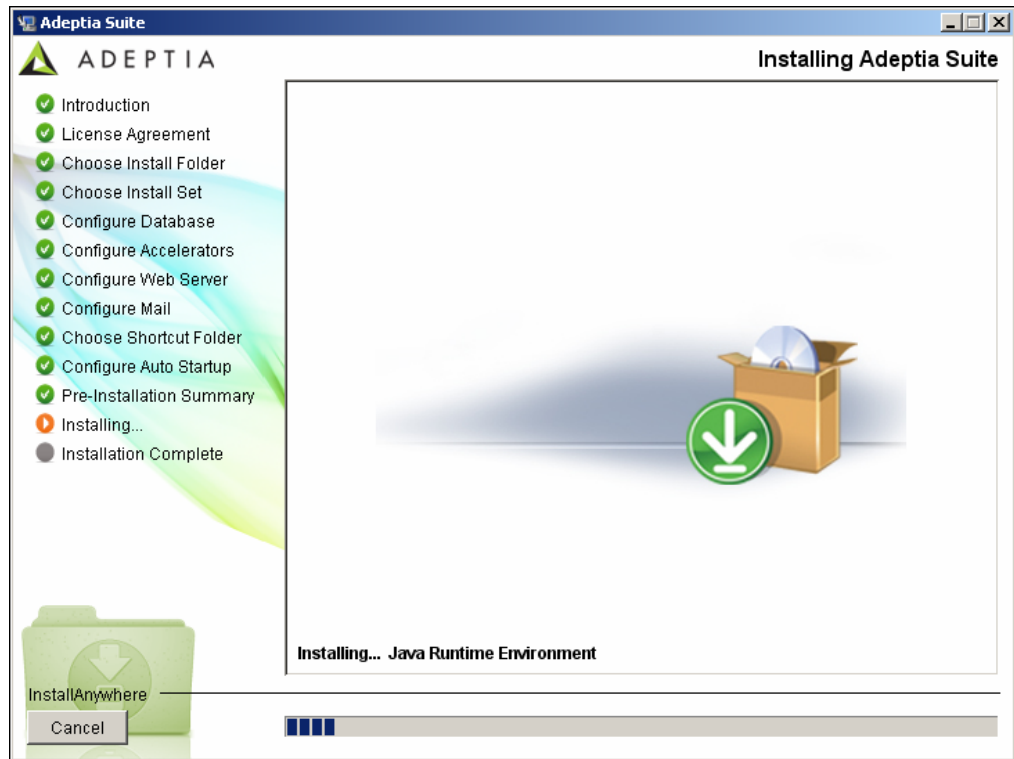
Adeptia Suite

ADEPTIA

Installing Adeptia Suite

Introduction
License Agreement
Choose Install Folder
Choose Install Set
Configure Database
Configure Accelerators
Configure Web Server
Configure Mail
Choose Shortcut Folder
Configure Auto Startup
Pre-Installation Summary
Installing...
Installation Complete

Installing... Java Runtime Environment

InstallAnywhere

Cancel